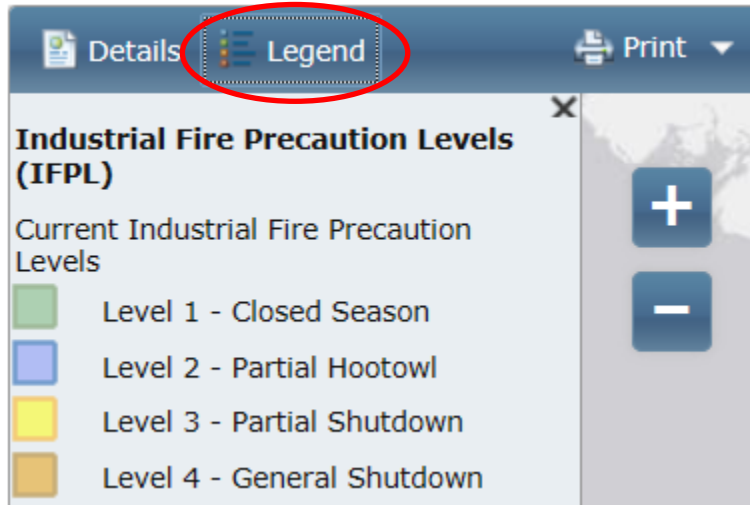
Details Legend Print

Industrial Fire Precaution Levels (IFPL)

Current Industrial Fire Precaution Levels

Level 1 - Closed Season

Level 2 - Partial Hootowl

Level 3 - Partial Shutdown

Level 4 - General Shutdown